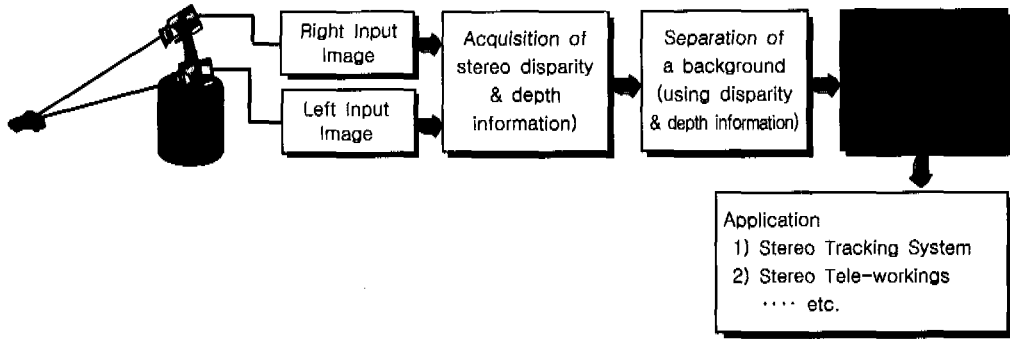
Right Input Image

Left Input Image

Acquisition of stereo disparity & depth information)

Separation of a background (using disparity & depth information)

Application
1) Stereo Tracking System
2) Stereo Tele-workings
···· etc.